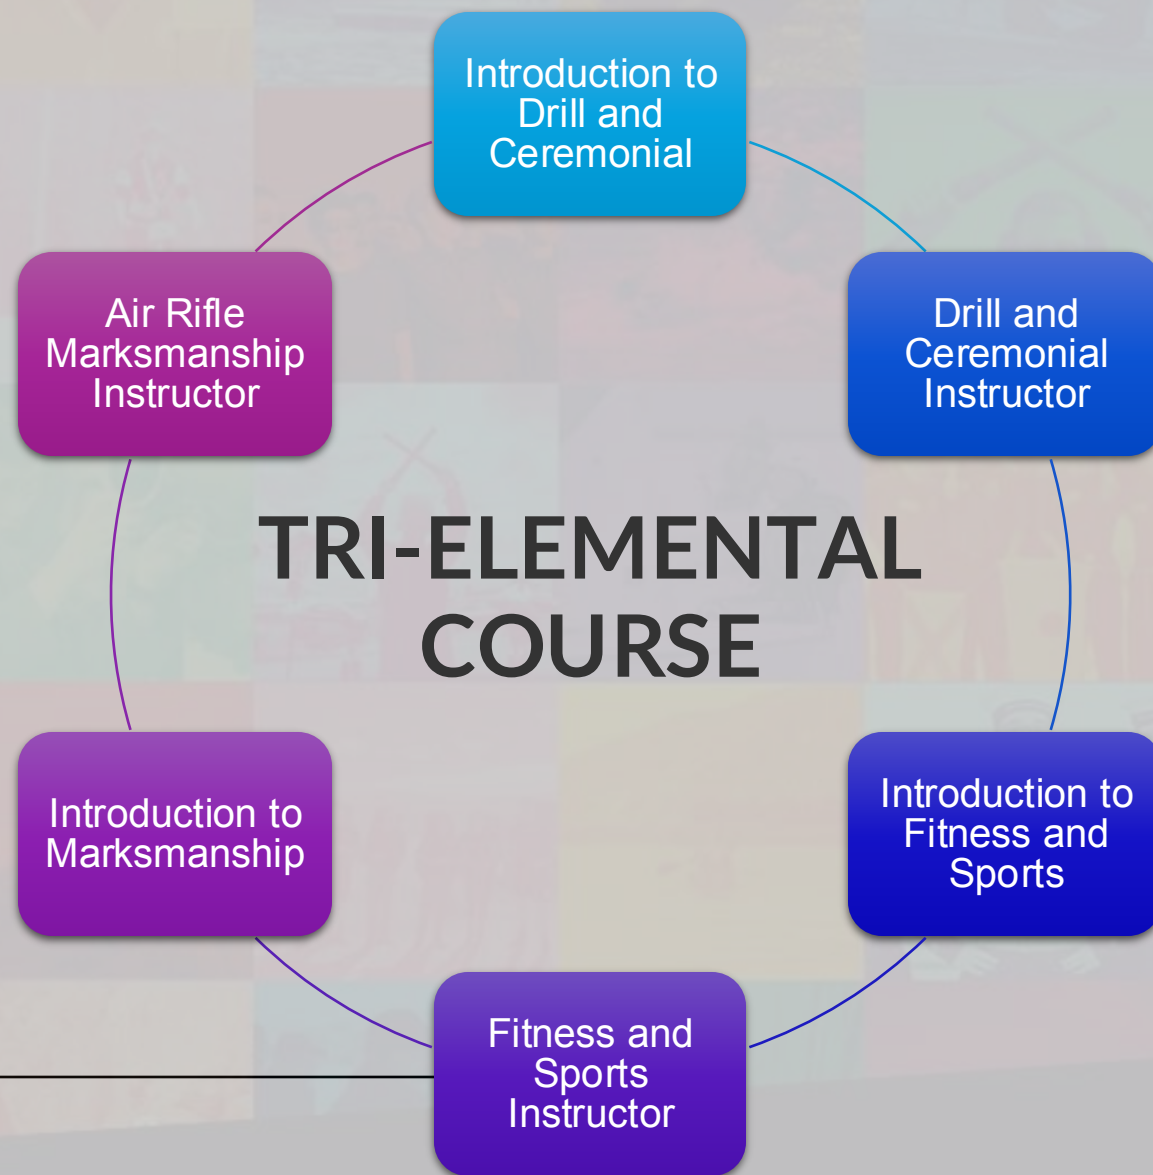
Introduction to Drill and Ceremonial

Drill and Ceremonial Instructor

Introduction to Fitness and Sports

Fitness and Sports Instructor

Introduction to Marksmanship

Air Rifle Marksmanship Instructor

TRI-ELEMENTAL COURSE